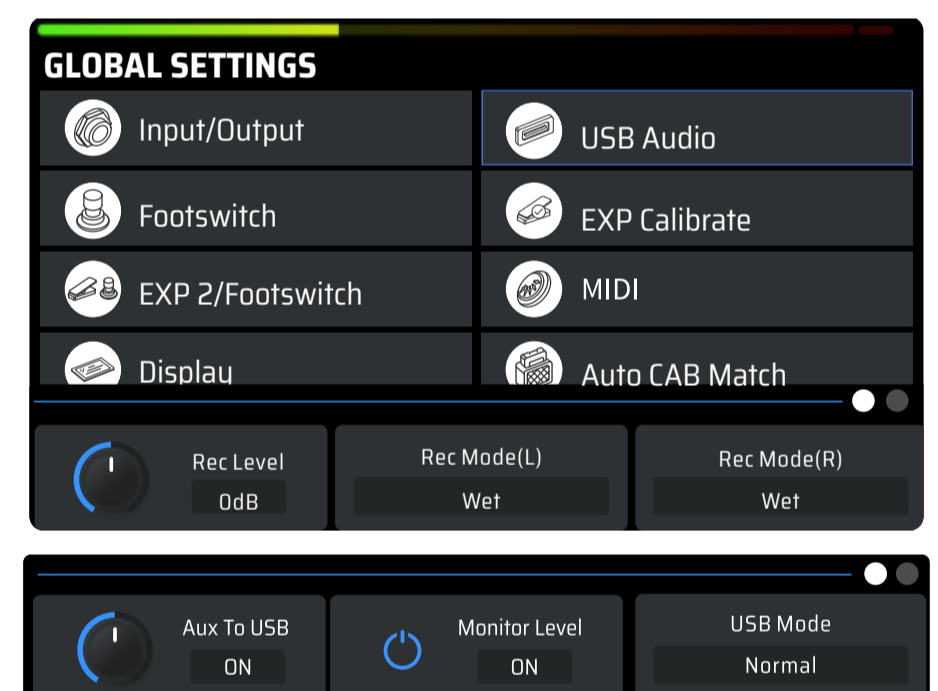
GLOBAL SETTINGS

Input/Output

USB Audio

Footswitch

EXP Calibrate

EXP 2/Footswitch

MIDI

Display

Auto CAB Match

Rec Level
0dB

Rec Mode(L)
Wet

Rec Mode(R)
Wet

Aux To USB
ON

Monitor Level
ON

USB Mode
Normal